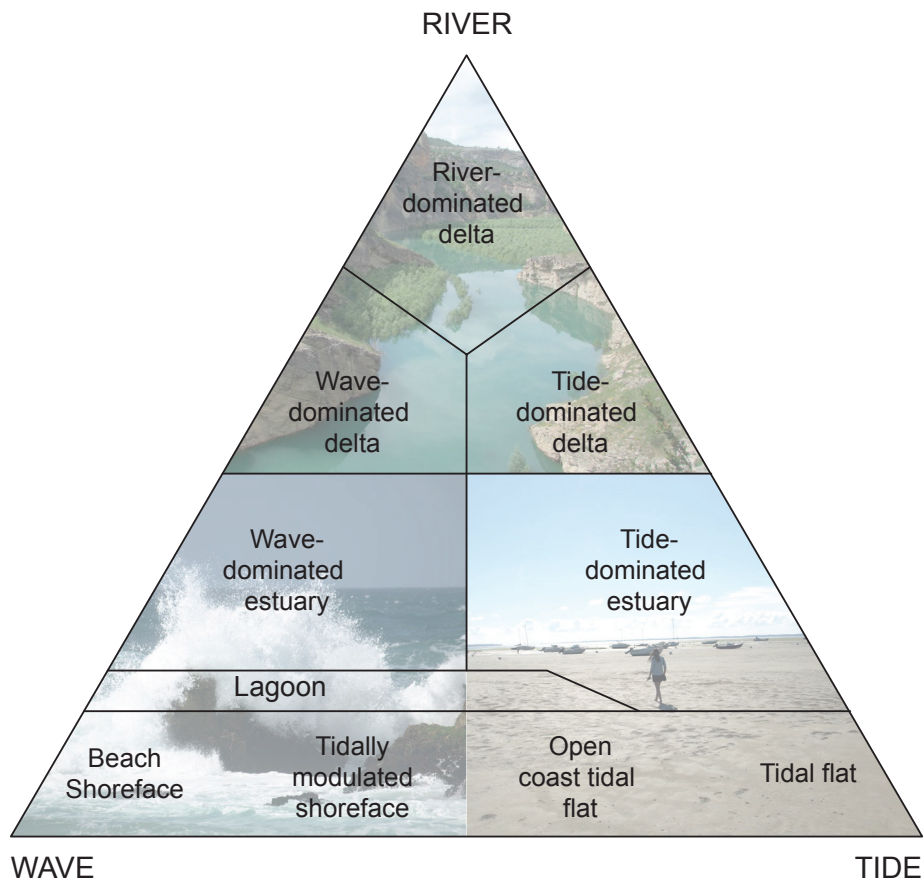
RIVER

River-dominated delta

Wave-dominated delta

Tide-dominated delta

Wave-dominated estuary

Tide-dominated estuary

Lagoon

Beach Shoreface

Tidally modulated shoreface

Open coast tidal flat

Tidal flat

WAVE

TIDE